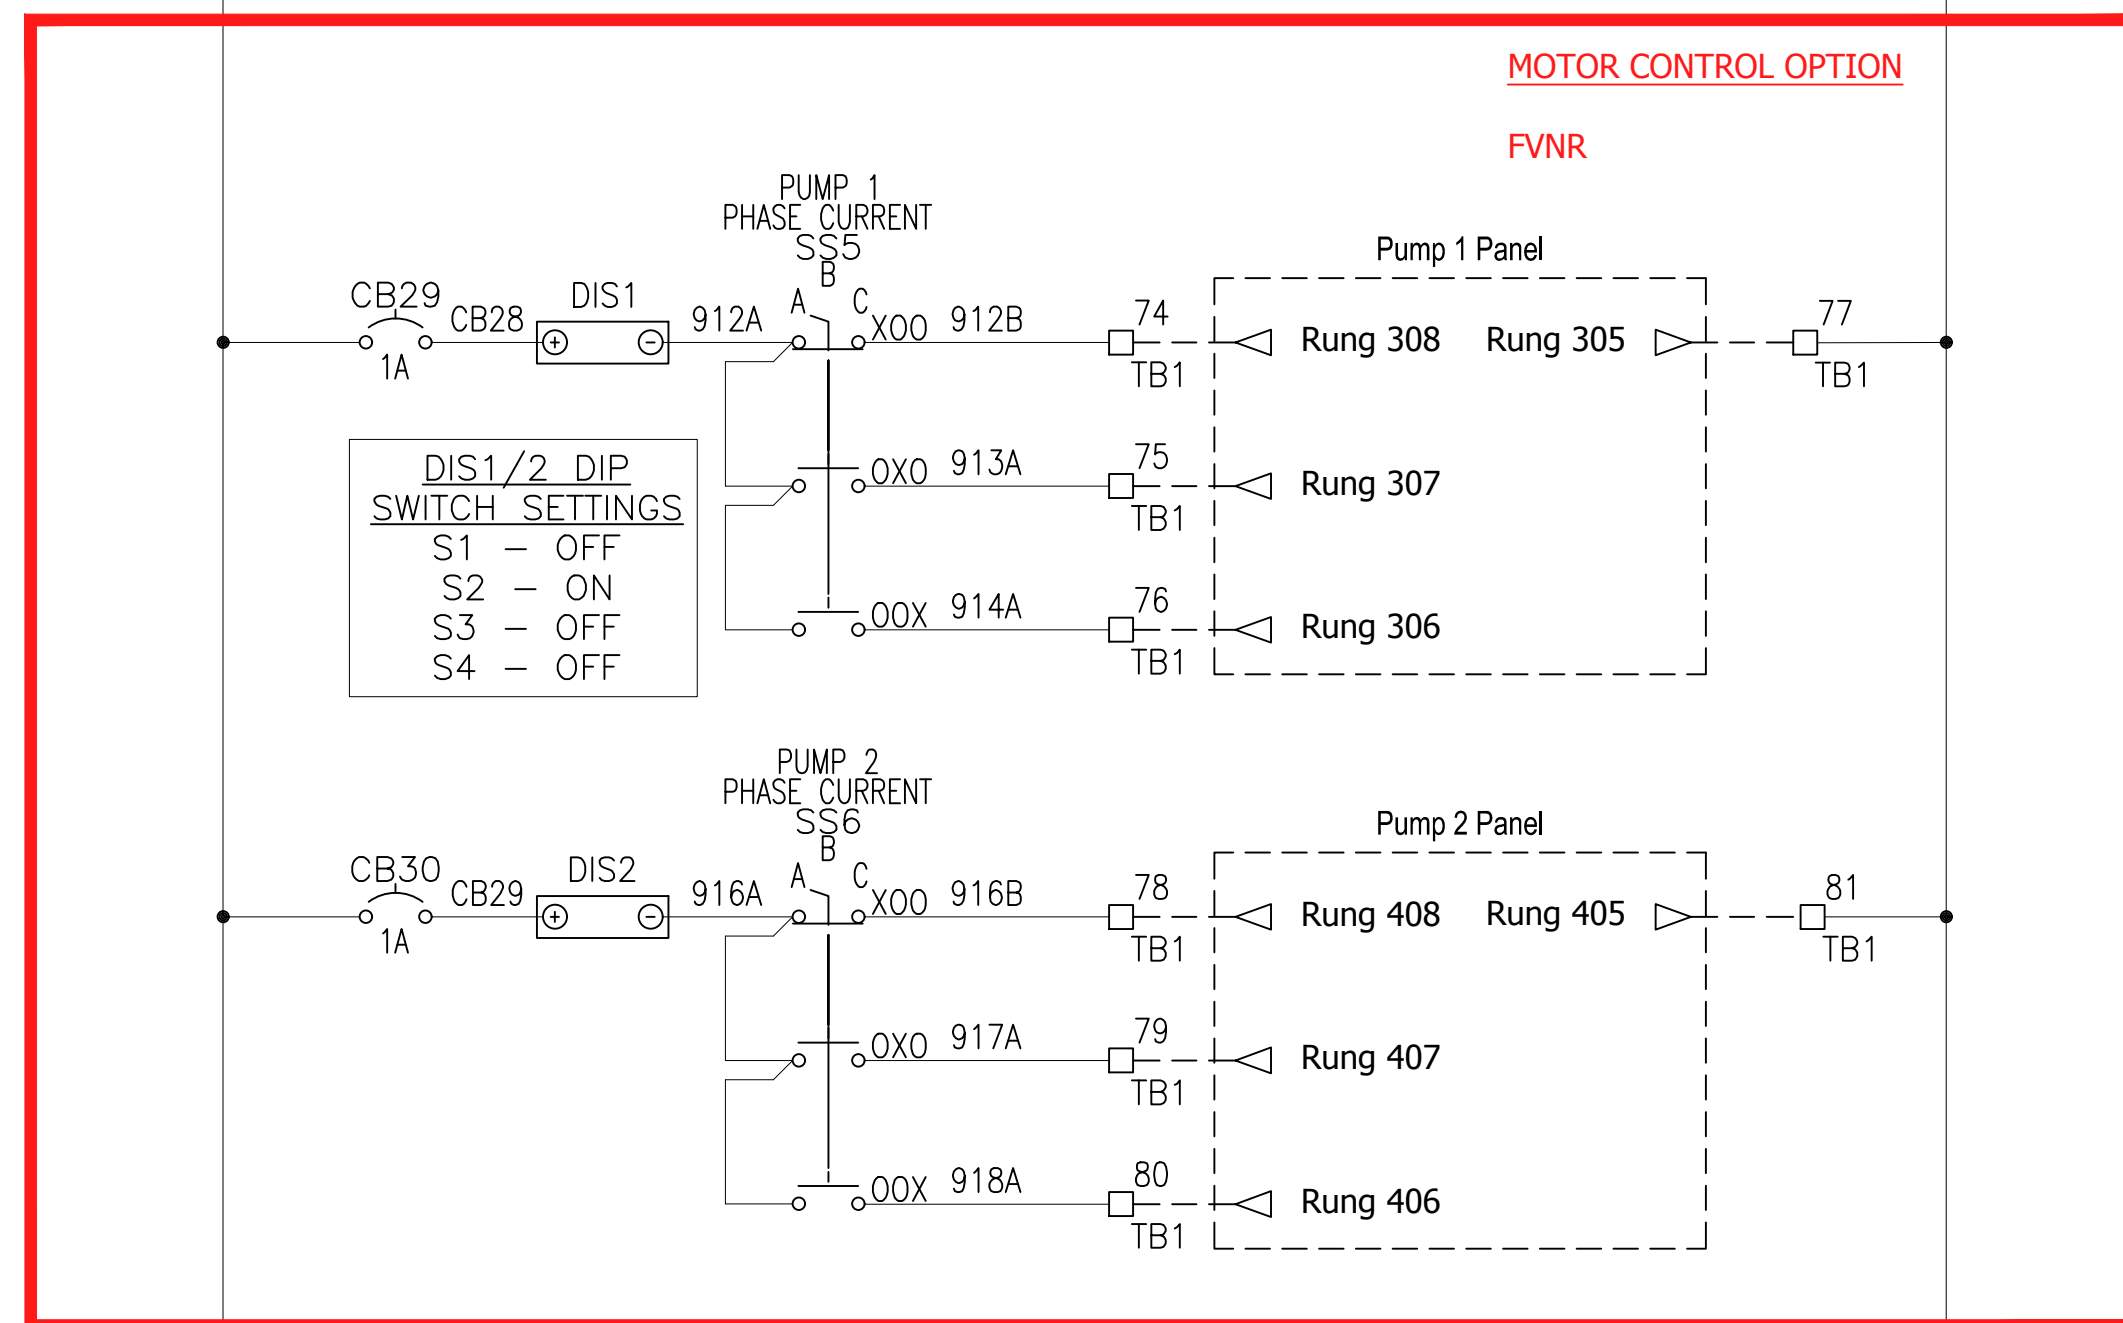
MOTOR CONTROL OPTION

FVNR

PUMP 1
PHASE CURRENT
SS5
B

Pump 1 Panel

CB29 CB28 DIS1 912A A C X00 912B 74 Rung 308 Rung 305 77

1A TB1 TB1

DIS1/2 DIP
SWITCH SETTINGS
S1 — OFF
S2 — ON
S3 — OFF
S4 — OFF

0X0 913A 75 Rung 307
TB1

00X 914A 76 Rung 306
TB1

PUMP 2
PHASE CURRENT
SS6
B

Pump 2 Panel

CB30 CB29 DIS2 916A A C X00 916B 78 Rung 408 Rung 405 81

1A TB1 TB1

0X0 917A 79 Rung 407
TB1

00X 918A 80 Rung 406
TB1